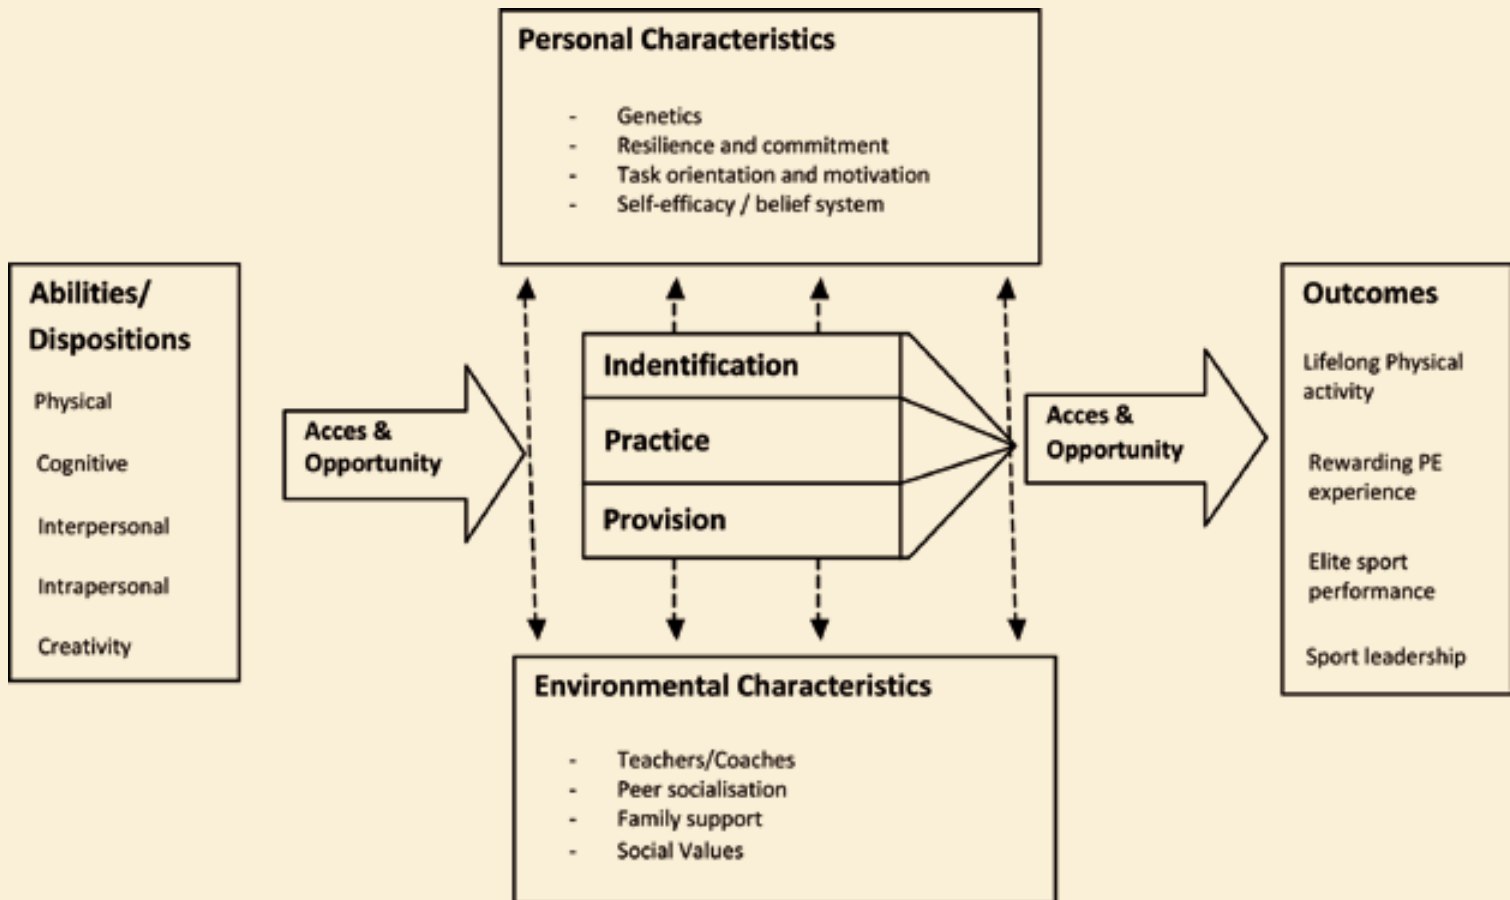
Personal Characteristics

- Genetics
- Resilience and commitment
- Task orientation and motivation
- Self-efficacy / belief system

Abilities/ Dispositions

Physical

Cognitive

Interpersonal

Intrapersonal

Creativity

Acces & Opportunity

Indentification

Practice

Provision

Acces & Opportunity

Outcomes

Lifelong Physical activity

Rewarding PE experience

Elite sport performance

Sport leadership

Environmental Characteristics

- Teachers/Coaches
- Peer socialisation
- Family support
- Social Values